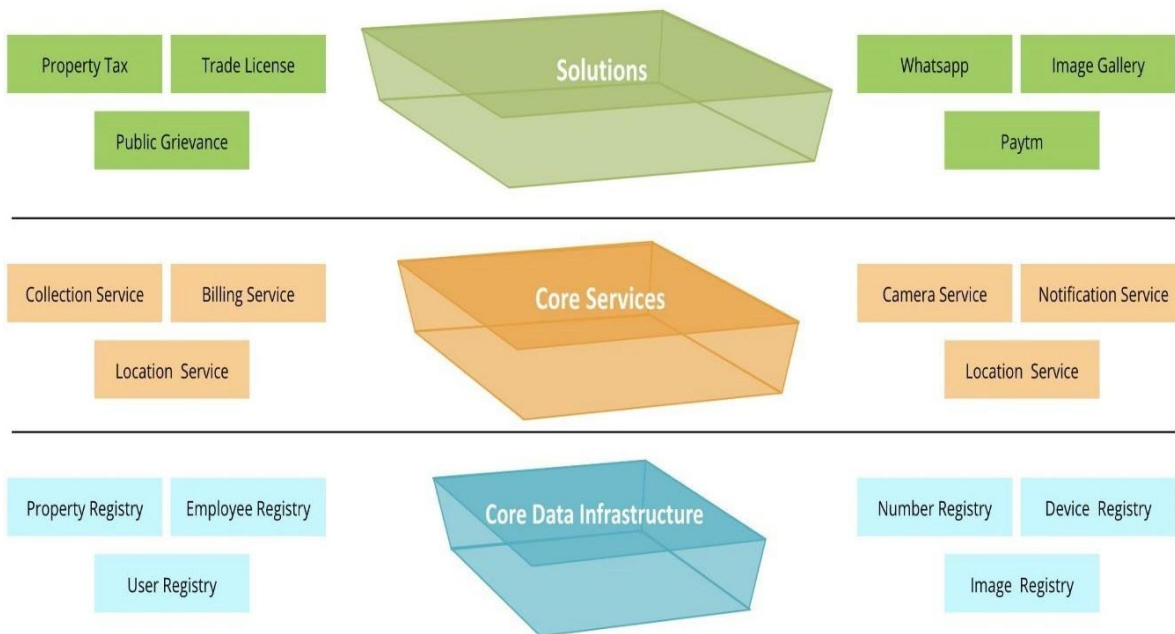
Property Tax
Trade License
Public Grievance

Solutions

Whatsapp
Image Gallery
Paytm

Collection Service
Billing Service
Location Service

Core Services

Camera Service
Notification Service
Location Service

Property Registry
Employee Registry
User Registry

Core Data Infrastructure

Number Registry
Device Registry
Image Registry